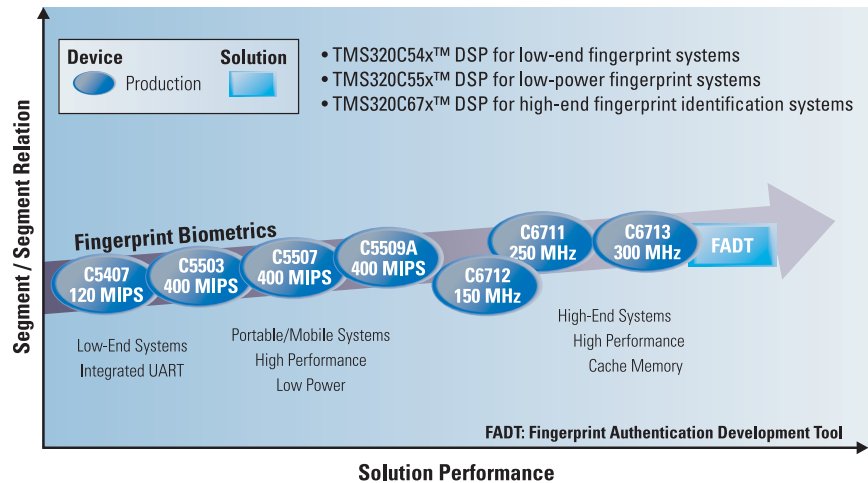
Device
Production
Solution

• TMS320C54x™ DSP for low-end fingerprint systems
• TMS320C55x™ DSP for low-power fingerprint systems
• TMS320C67x™ DSP for high-end fingerprint identification systems

Segment / Segment Relation

Fingerprint Biometrics

C5407
120 MIPS

C5503
400 MIPS

C5507
400 MIPS

C5509A
400 MIPS

C6712
150 MHz

C6711
250 MHz

C6713
300 MHz

FADT

Low-End Systems
Integrated UART

Portable/Mobile Systems
High Performance
Low Power

High-End Systems
High Performance
Cache Memory

FADT: Fingerprint Authentication Development Tool

Solution Performance